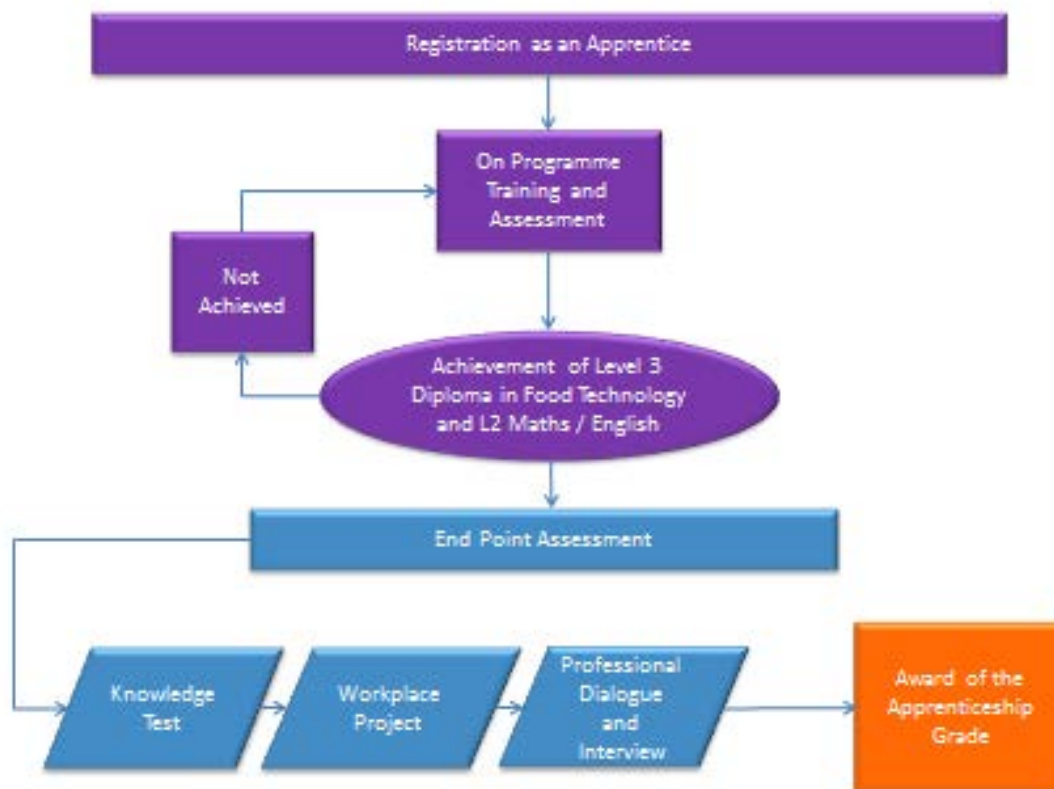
Registration as an Apprentice

On Programme Training and Assessment

Not Achieved

Achievement of Level 3 Diploma in Food Technology and L2 Maths / English

End Point Assessment

Knowledge Test

Workplace Project

Professional Dialogue and Interview

Award of the Apprenticeship Grade